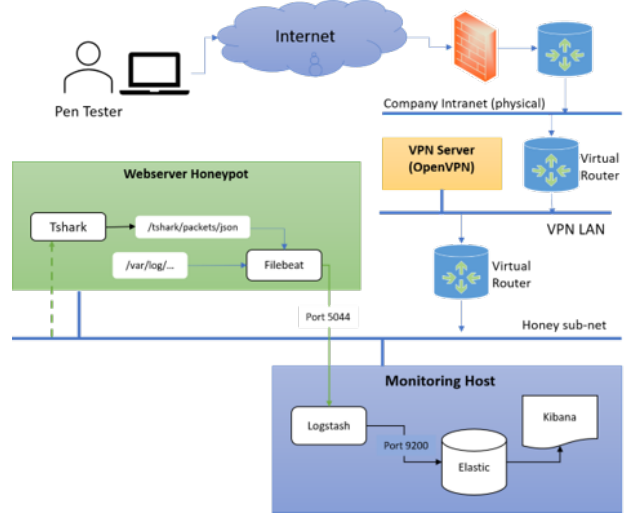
Internet

Pen Tester

Company Intranet (physical)

VPN Server (OpenVPN)

Virtual Router

VPN LAN

Webserver Honeypot

Tshark

/tshark/packets/json

/var/log/...

Filebeat

Virtual Router

Port 5044

Honey sub-net

Monitoring Host

Logstash

Kibana

Port 9200

Elastic